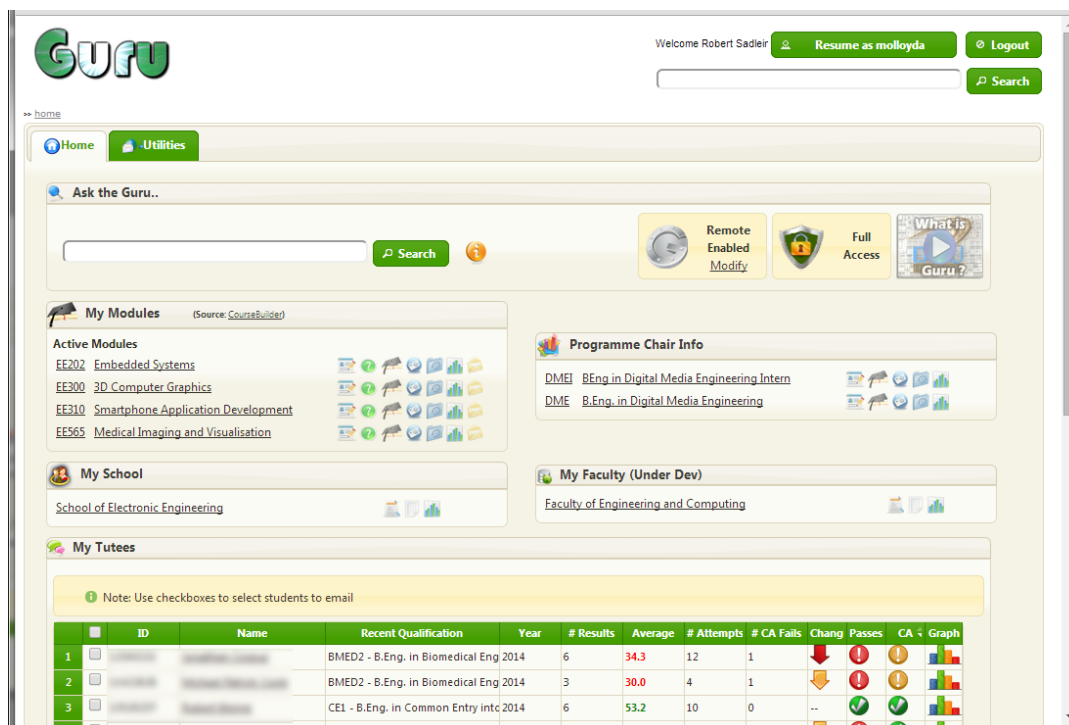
Guru

Welcome Robert Sadleir Resume as molloyda Logout

Search

» home

Home Utilities

Ask the Guru..

Search

Remote Enabled Modify

Full Access

What is Guru ?

My Modules (Source: CourseBuilder)

Active Modules

EE202 Embedded Systems
EE300 3D Computer Graphics
EE310 Smartphone Application Development
EE565 Medical Imaging and Visualisation

Programme Chair Info

DMEI BEng in Digital Media Engineering Intern
DME B.Eng. in Digital Media Engineering

My School

School of Electronic Engineering

My Faculty (Under Dev)

Faculty of Engineering and Computing

My Tutees

Note: Use checkboxes to select students to email

| | | ID | Name | Recent Qualification | Year | # Results | Average | # Attempts | # CA Fails | Chang | Passes | CA | Graph |
|---|---|---|---|---|---|---|---|---|---|---|---|---|---|
| 1 | | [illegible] | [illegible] | BMED2 - B.Eng. in Biomedical Eng | 2014 | 6 | 34.3 | 12 | 1 | | | | |
| 2 | | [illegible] | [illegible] | BMED2 - B.Eng. in Biomedical Eng | 2014 | 3 | 30.0 | 4 | 1 | | | | |
| 3 | | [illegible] | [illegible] | CE1 - B.Eng. in Common Entry into | 2014 | 6 | 53.2 | 10 | 0 | -- | | | |